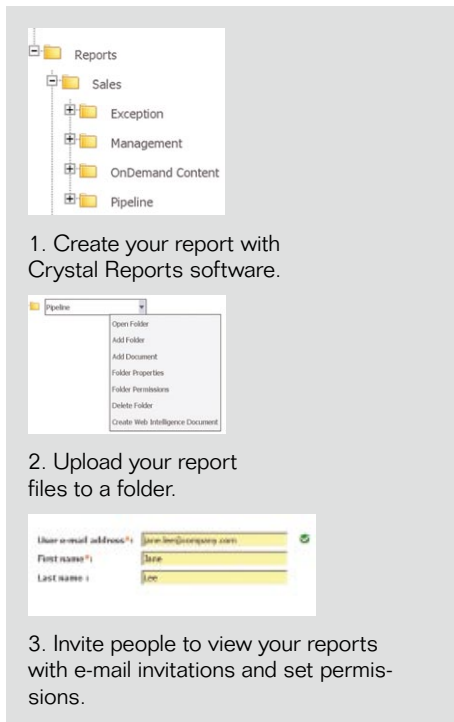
Reports
Sales
Exception
Management
OnDemand Content
Pipeline

1. Create your report with Crystal Reports software.

Pipeline
Open Folder
Add Folder
Add Document
Folder Properties
Folder Permissions
Delete Folder
Create Web Intelligence Document

2. Upload your report files to a folder.

User e-mail address*: jane.lee@company.com
First name*: Jane
Last name: Lee

3. Invite people to view your reports with e-mail invitations and set permissions.